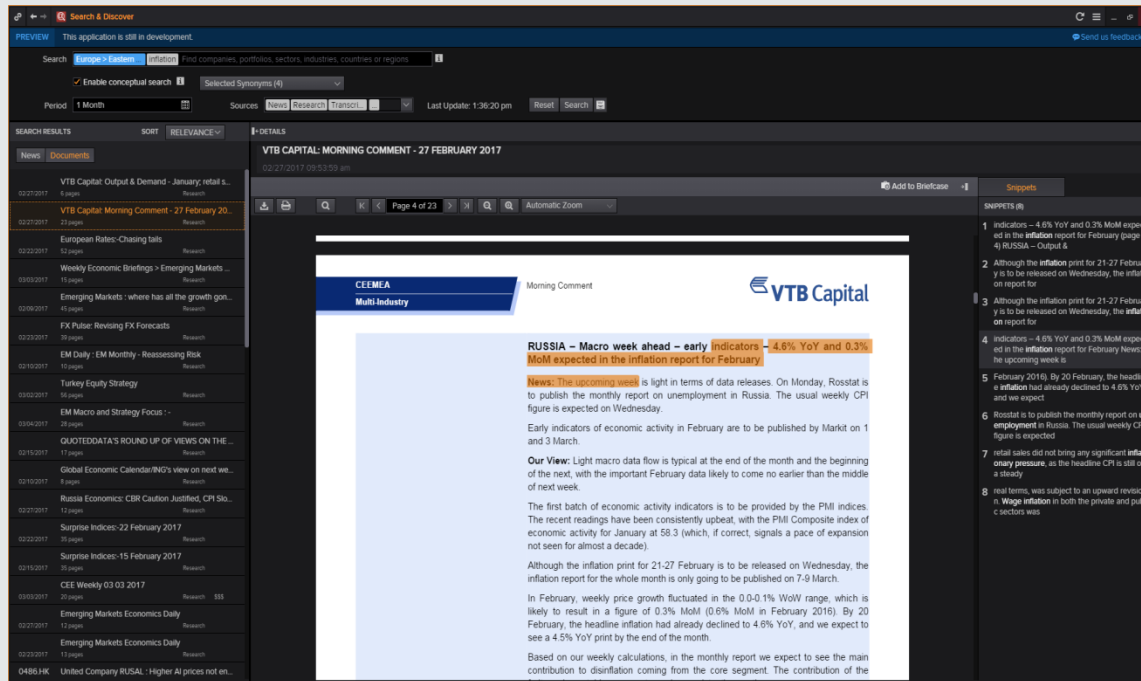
Search & Discover

PREVIEW This application is still in development.

Send us feedback

Search Europe > Eastern inflation Find companies, portfolios, sectors, industries, countries or regions

Enable conceptual search

Selected Synonyms (4)

Period 1 Month

Sources News Research Transcri...

Last Update: 1:36:20 pm

Reset Search

SEARCH RESULTS SORT RELEVANCE

News Documents

VTB Capital: Output & Demand - January; retail s...
02/27/2017 6 pages Research

VTB Capital: Morning Comment - 27 February 20...
02/27/2017 23 pages Research

European Rates:-Chasing tails
02/22/2017 52 pages Research

Weekly Economic Briefings > Emerging Markets ...
03/03/2017 15 pages Research

Emerging Markets : where has all the growth gon...
02/09/2017 45 pages Research

FX Pulse: Revising FX Forecasts
02/23/2017 39 pages Research

EM Daily : EM Monthly - Reassessing Risk
02/10/2017 10 pages Research

Turkey Equity Strategy
03/02/2017 56 pages Research

EM Macro and Strategy Focus : -
03/04/2017 28 pages Research

QUOTEDDATA'S ROUND UP OF VIEWS ON THE ...
02/15/2017 17 pages Research

Global Economic Calendar/ING's view on next we...
02/10/2017 8 pages Research

Russia Economics: CBR Caution Justified, CPI Slo...
02/27/2017 12 pages Research

Surprise Indices:-22 February 2017
02/22/2017 35 pages Research

Surprise Indices:-15 February 2017
02/15/2017 35 pages Research

CEE Weekly 03 03 2017
03/03/2017 20 pages Research $$$

Emerging Markets Economics Daily
02/27/2017 12 pages Research

Emerging Markets Economics Daily
02/27/2017 13 pages Research

0486.HK United Company RUSAL : Higher Al prices not en...

DETAILS

VTB CAPITAL: MORNING COMMENT - 27 FEBRUARY 2017

02/27/2017 09:53:59 am

Add to Briefcase

Page 4 of 23

Automatic Zoom

CEEMEA
Multi-Industry

Morning Comment

VTB Capital

RUSSIA – Macro week ahead – early indicators – 4.6% YoY and 0.3% MoM expected in the inflation report for February

News: The upcoming week is light in terms of data releases. On Monday, Rosstat is to publish the monthly report on unemployment in Russia. The usual weekly CPI figure is expected on Wednesday.

Early indicators of economic activity in February are to be published by Markit on 1 and 3 March.

Our View: Light macro data flow is typical at the end of the month and the beginning of the next, with the important February data likely to come no earlier than the middle of next week.

The first batch of economic activity indicators is to be provided by the PMI indices. The recent readings have been consistently upbeat, with the PMI Composite index of economic activity for January at 58.3 (which, if correct, signals a pace of expansion not seen for almost a decade).

Although the inflation print for 21-27 February is to be released on Wednesday, the inflation report for the whole month is only going to be published on 7-9 March.

In February, weekly price growth fluctuated in the 0.0-0.1% WoW range, which is likely to result in a figure of 0.3% MoM (0.6% MoM in February 2016). By 20 February, the headline inflation had already declined to 4.6% YoY, and we expect to see a 4.5% YoY print by the end of the month.

Based on our weekly calculations, in the monthly report we expect to see the main contribution to disinflation coming from the core segment. The contribution of the

Snippets

SNIPPETS (8)

1 indicators – 4.6% YoY and 0.3% MoM expe ed in the inflation report for February (page 4) RUSSIA – Output &

2 Although the inflation print for 21-27 Februa y is to be released on Wednesday, the infla on report for

3 Although the inflation print for 21-27 Februa y is to be released on Wednesday, the infla on report for

4 indicators – 4.6% YoY and 0.3% MoM expe ed in the inflation report for February News he upcoming week is

5 February 2016). By 20 February, the headli e inflation had already declined to 4.6% Yo and we expect

6 Rosstat is to publish the monthly report on employment in Russia. The usual weekly C figure is expected

7 retail sales did not bring any significant infla onary pressure, as the headline CPI is still o a steady

8 real terms, was subject to an upward revisi n. Wage inflation in both the private and pu c sectors was